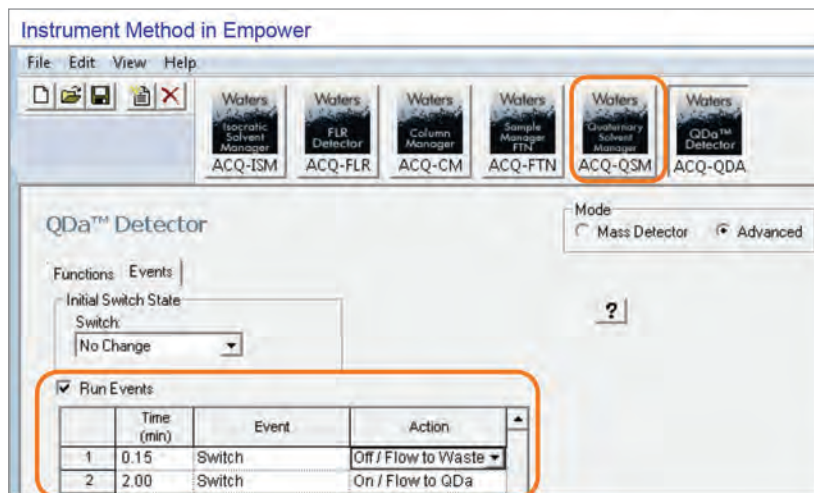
Instrument Method in Empower

File Edit View Help

Waters Isocratic Solvent Manager ACQ-ISM

Waters FLR Detector ACQ-FLR

Waters Column Manager ACQ-CM

Waters Sample Manager FTN ACQ-FTN

Waters Quaternary Solvent Manager ACQ-QSM

Waters QDa™ Detector ACQ-QDA

QDa™ Detector

Mode
Mass Detector
Advanced

Functions Events

Initial Switch State
Switch:
No Change

?

Run Events

| | Time (min) | Event | Action |
|---|---|---|---|
| 1 | 0.15 | Switch | Off / Flow to Waste |
| 2 | 2.00 | Switch | On / Flow to QDa |